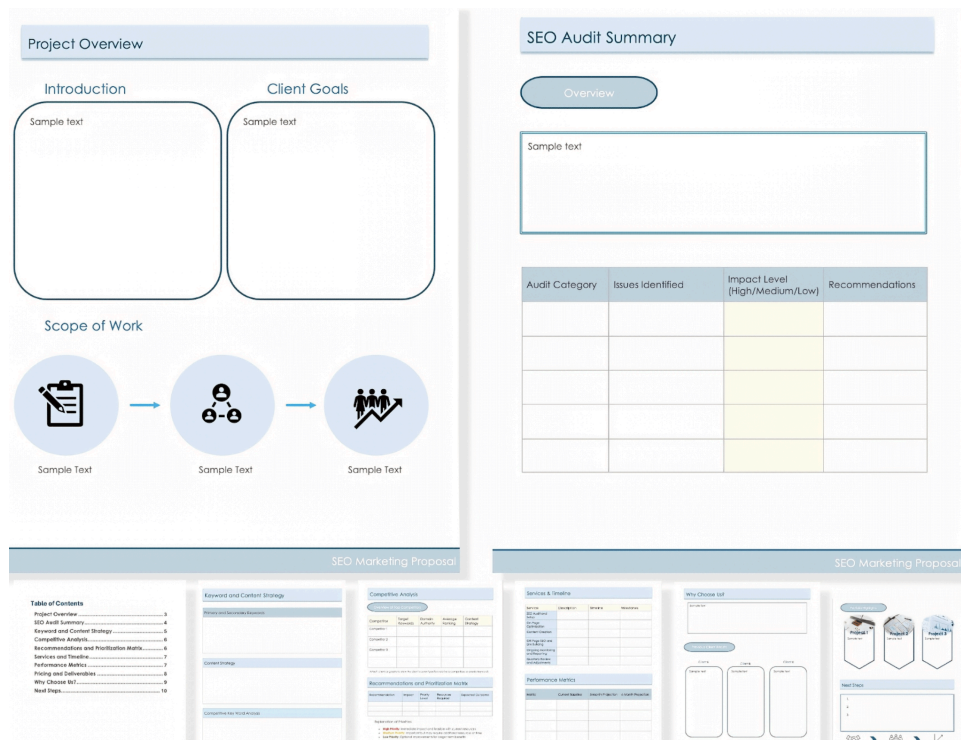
Project Overview

Introduction

Client Goals

Sample text

Sample text

Scope of Work

Sample Text

Sample Text

Sample Text

SEO Marketing Proposal

SEO Audit Summary

Overview

Sample text

| Audit Category | Issues Identified | Impact Level (High/Medium/Low) | Recommendations |
|---|---|---|---|
| | | | |
| | | | |
| | | | |
| | | | |
| | | | |

SEO Marketing Proposal

Table of Contents
Project Overview 3
SEO Audit Summary 4
Keyword and Content Strategy 5
Competitive Analysis 6
Recommendations and Prioritization Matrix 6
Services and Timeline 7
Performance Metrics 7
Pricing and Deliverables 8
Why Choose Us? 9
Next Steps 10

Keyword and Content Strategy
Primary and Secondary Keywords
Content Strategy
Competitive Mar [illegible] Analysis

Competitive Analysis
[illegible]
Competitor | Target Keywords | Domain Authority | Average Ranking | Content Strategy
Competitor 1
Competitor 2
Competitor 3

Recommendations and Prioritization Matrix
Recommendation | Impact | Priority Level | Resources Needed | Expected Outcome
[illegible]

Services & Timeline
Service | Description | Timeline | Resources
SEO Audit and Setup
On-Page Optimization
Content Creation
Off-Page SEO and Link Building
Ongoing Monitoring and Reporting
Quarterly Review and Adjustments

Performance Metrics
Metric | Current Baseline | 3-Month Projection | 6-Month Projection

Why Choose Us
Sample text
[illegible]
Sample text
Sample text
Sample text

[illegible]
Project 1
Project 2
Project 3

Next Steps
1.
2.
3.